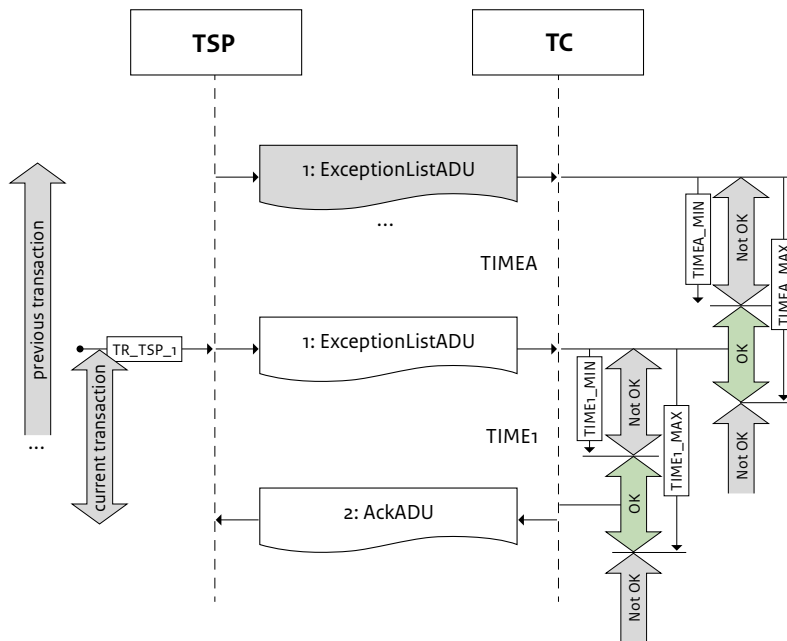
TSP

TC

1: ExceptionListADU

...

TIMEA

TIMEA_MIN

Not OK

TIMEA_MAX

previous transaction

TR_TSP_1

1: ExceptionListADU

OK

current transaction

TIME1_MIN

Not OK

TIME1

TIME1_MAX

Not OK

...

2: AckADU

OK

Not OK